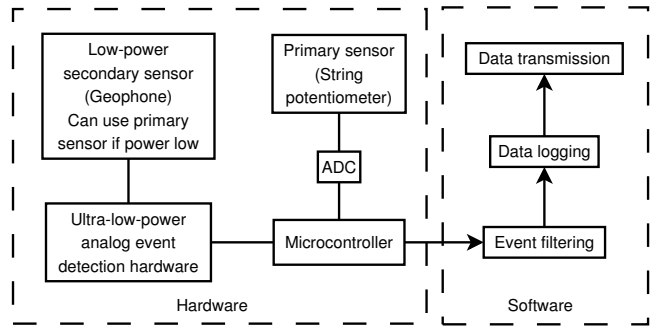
Low-power secondary sensor (Geophone) Can use primary sensor if power low

Primary sensor (String potentiometer)

ADC

Ultra-low-power analog event detection hardware

Microcontroller

Hardware

Data transmission

Data logging

Event filtering

Software